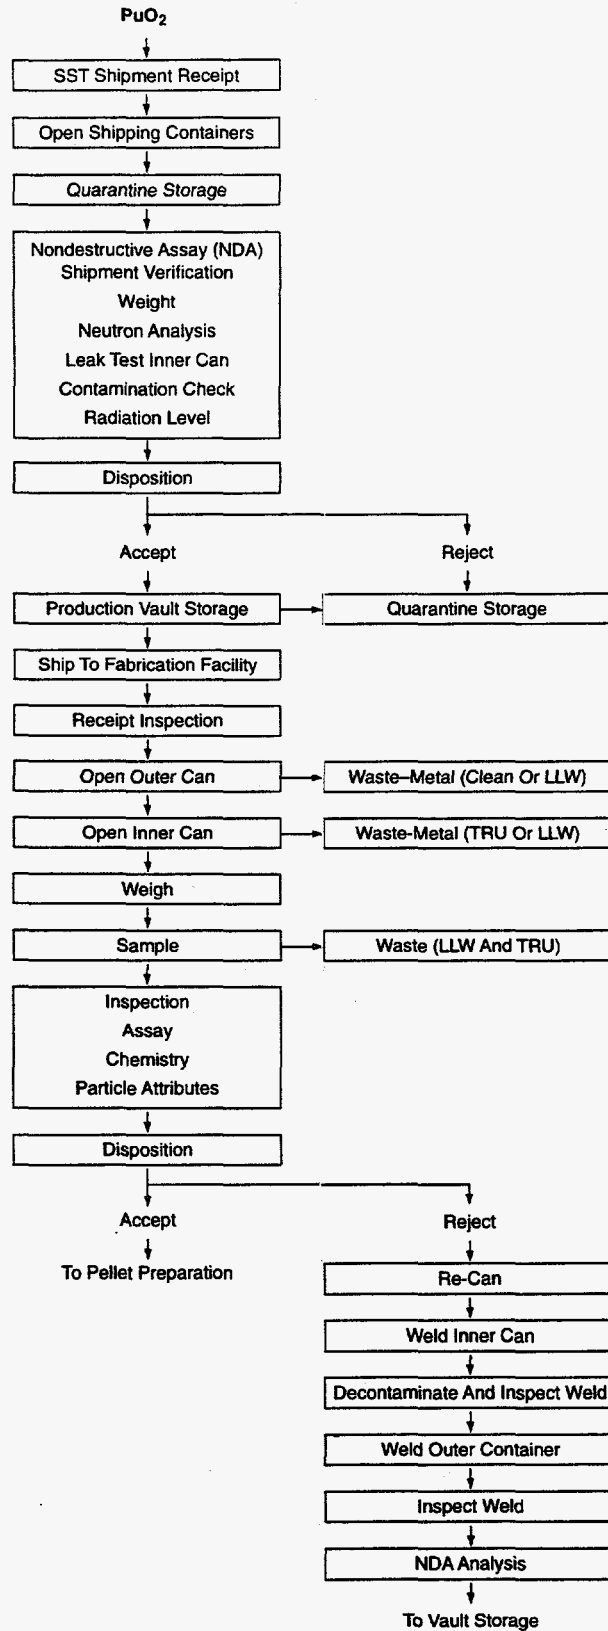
$PuO_2$

SST Shipment Receipt

Open Shipping Containers

Quarantine Storage

Nondestructive Assay (NDA)
Shipment Verification
Weight
Neutron Analysis
Leak Test Inner Can
Contamination Check
Radiation Level

Disposition

Accept

Reject

Production Vault Storage

Quarantine Storage

Ship To Fabrication Facility

Receipt Inspection

Open Outer Can

Waste–Metal (Clean Or LLW)

Open Inner Can

Waste-Metal (TRU Or LLW)

Weigh

Sample

Waste (LLW And TRU)

Inspection
Assay
Chemistry
Particle Attributes

Disposition

Accept

To Pellet Preparation

Reject

Re-Can

Weld Inner Can

Decontaminate And Inspect Weld

Weld Outer Container

Inspect Weld

NDA Analysis

To Vault Storage